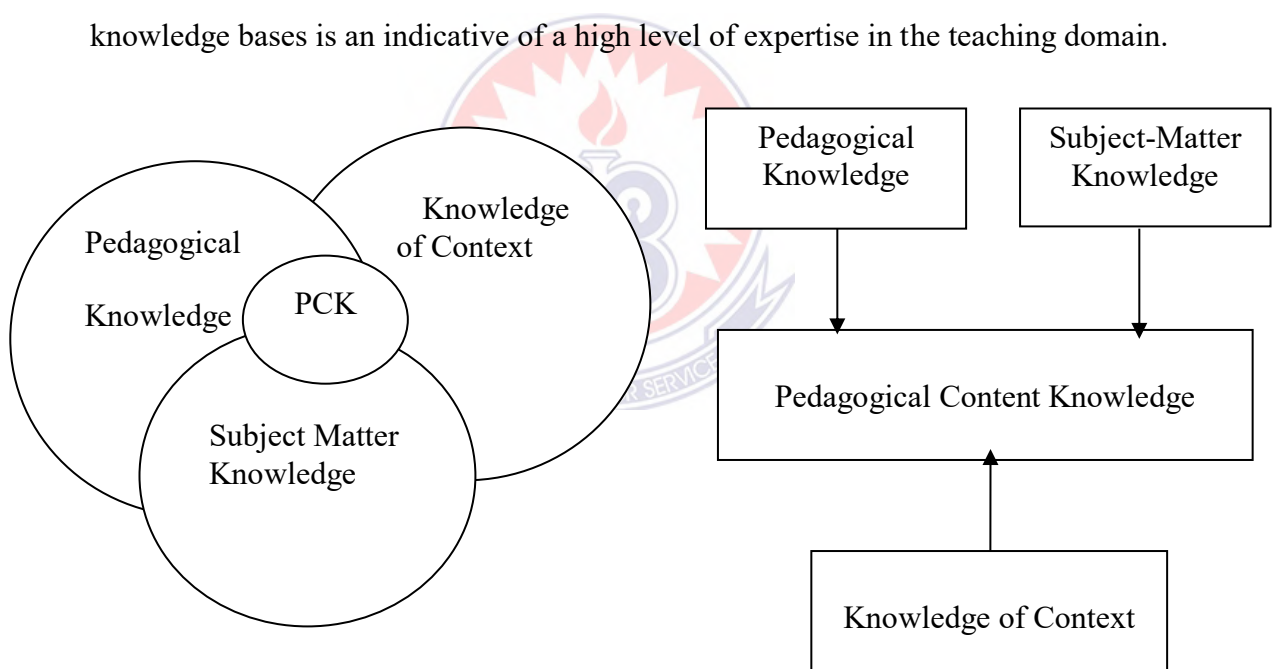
knowledge bases is an indicative of a high level of expertise in the teaching domain.

Pedagogical Knowledge

Knowledge of Context

PCK

Subject Matter Knowledge

Pedagogical Knowledge

Subject-Matter Knowledge

Pedagogical Content Knowledge

Knowledge of Context